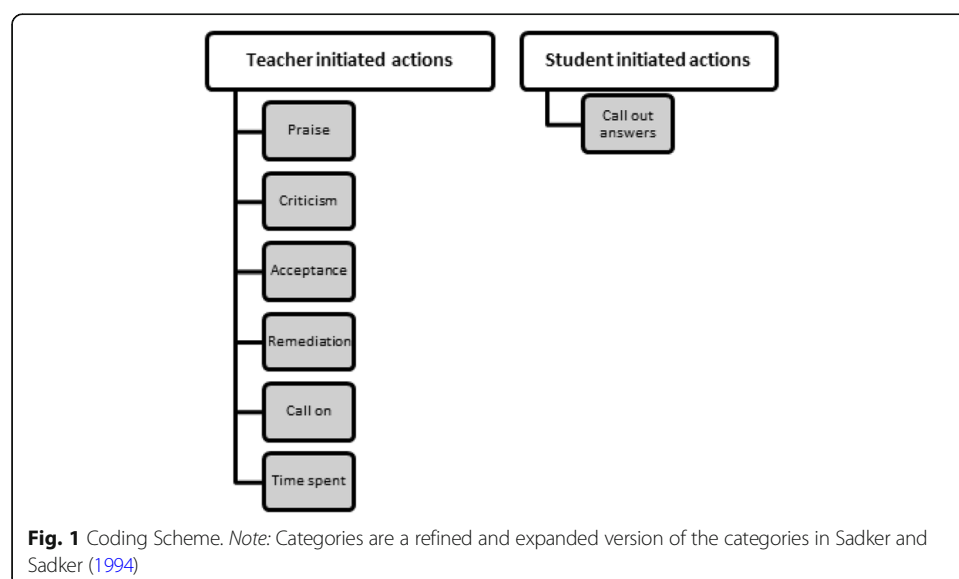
Teacher initiated actions

Praise

Criticism

Acceptance

Remediation

Call on

Time spent

Student initiated actions

Call out answers

**Fig. 1** Coding Scheme. *Note:* Categories are a refined and expanded version of the categories in Sadker and Sadker (1994)